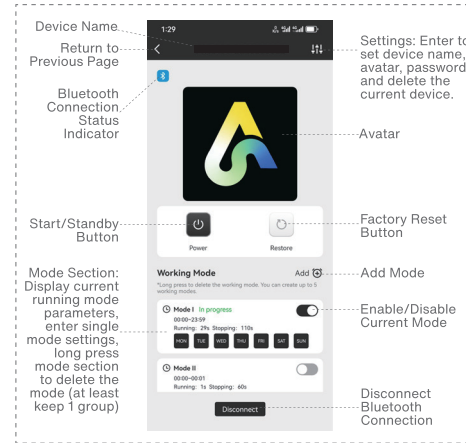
Device Name

Return to Previous Page

Bluetooth Connection Status Indicator

Start/Standby Button

Mode Section: Display current running mode parameters, enter single mode settings, long press mode section to delete the mode (at least keep 1 group)

Settings: Enter to set device name, avatar, password and delete the current device.

Avatar

Factory Reset Button

Add Mode

Enable/Disable Current Mode

Disconnect Bluetooth Connection

1:29

Power

Restore

Working Mode

Add

*Long press to delete the working mode. You can create up to 5 working modes.

Mode I In progress

00:00~23:59

Running: 29s Stopping: 110s

MON TUE WED THU FRI SAT SUN

Mode II

00:00~00:01

Running: 1s Stopping: 60s

Disconnect